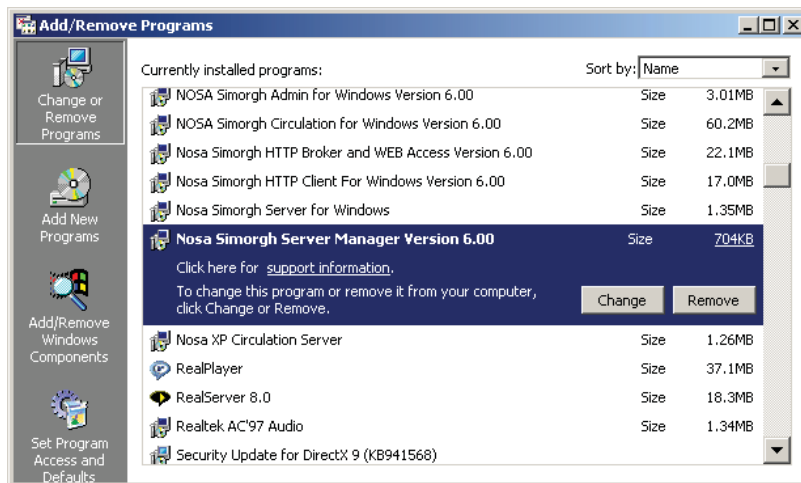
Add/Remove Programs

Change or Remove Programs

Add New Programs

Add/Remove Windows Components

Set Program Access and Defaults

Currently installed programs:

Sort by: Name

NOSA Simorgh Admin for Windows Version 6.00 Size 3.01MB

NOSA Simorgh Circulation for Windows Version 6.00 Size 60.2MB

Nosa Simorgh HTTP Broker and WEB Access Version 6.00 Size 22.1MB

Nosa Simorgh HTTP Client For Windows Version 6.00 Size 17.0MB

Nosa Simorgh Server for Windows Size 1.35MB

Nosa Simorgh Server Manager Version 6.00 Size 704KB

Click here for support information.

To change this program or remove it from your computer, click Change or Remove.

Change Remove

Nosa XP Circulation Server Size 1.26MB

RealPlayer Size 37.1MB

RealServer 8.0 Size 18.3MB

Realtek AC'97 Audio Size 1.34MB

Security Update for DirectX 9 (KB941568)